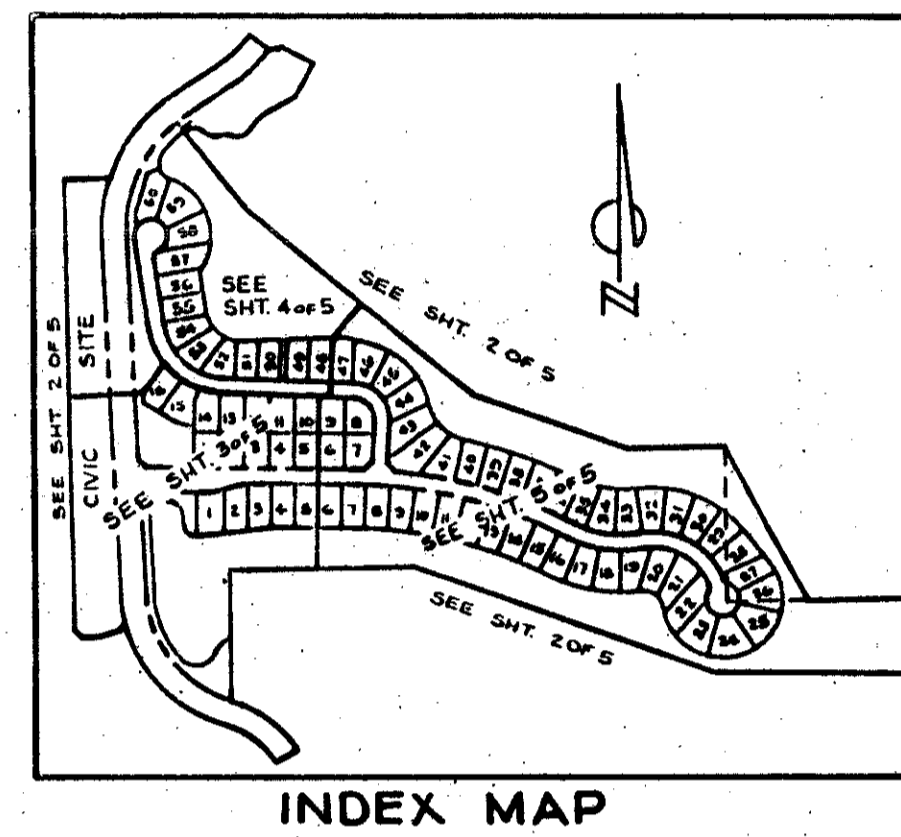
N

SEE SHT. 4 OF 5

SEE SHT. 2 OF 5

SEE SHT. 2 OF 5

CIVIC SITE

SEE SHT. 3 OF 5

SEE SHT. 5 OF 5

SEE SHT. 2 OF 5

60 59 58 57 56 55 54 53 52 51 50 49 48 47 46 45 44 43 42 41 40 39 38 37 36 35 34 33 32 31 30 29 28 27 26 25 24 23 22 21 20 19 18 17 16 15 14 13 12 11 10 9 8 7 6 5 4 3 2 1

1 2 3 4 5 6 7 8 9 10 11

INDEX MAP